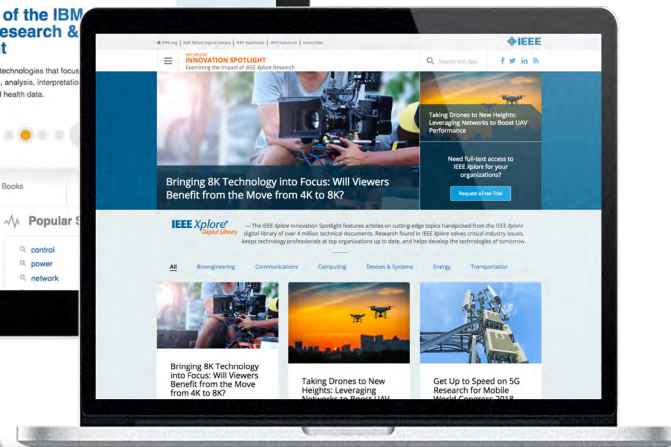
of the IBM
esearch &
t

technologies that focus
, analysis, interpretatio
l health data.

Books

Popular S

control
power
network

IEEE.org | IEEE Xplore Digital Library | IEEE Standards | IEEE Spectrum | More Sites

IEEE

IEEE Xplore
INNOVATION SPOTLIGHT
Examining the Impact of IEEE Xplore Research

Search this Site

Bringing 8K Technology into Focus: Will Viewers Benefit from the Move from 4K to 8K?

Taking Drones to New Heights: Leveraging Networks to Boost UAV Performance

Need full-text access to IEEE Xplore for your organization?

Request a Free Trial

IEEE Xplore Digital Library

— The IEEE Xplore Innovation Spotlight features articles on cutting-edge topics handpicked from the IEEE Xplore digital library of over 4 million technical documents. Research found in IEEE Xplore solves critical industry issues, keeps technology professionals at top organizations up to date, and helps develop the technologies of tomorrow.

All | Bioengineering | Communications | Computing | Devices & Systems | Energy | Transportation

Bringing 8K Technology into Focus: Will Viewers Benefit from the Move from 4K to 8K?

Taking Drones to New Heights: Leveraging Networks to Boost UAV

Get Up to Speed on 5G Research from Mobile World Congress 2018